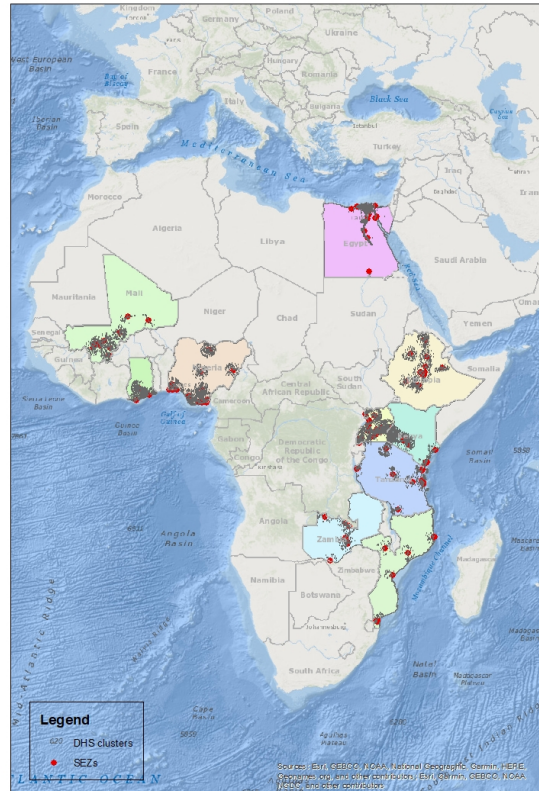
Kingdom
Germany
Poland
Ukraine
West European Basin
Bay of Biscay
France
Hungary
Romania
Iberian Basin
Spain
Italy
Black Sea
Turkey
Mediterranean Sea
Morocco
Algeria
Libya
Egypt
Iraq
Iran
Saudi Arabia
Red Sea
Mauritania
Mali
Niger
Chad
Sudan
Yemen
Senegal
Guinea
Nigeria
South Sudan
Ethiopia
Somalia
Sierra Leone Basin
Gulf of Guinea
Cameroon
Central African Republic
Guinea Basin
Gabon
Democratic Republic of the Congo
Somali Basin
Tanzania
Angola Basin
Angola
Zambia
Zimbabwe
Mozambique Channel
Mascarene Basin
Namibia
Botswana
Madagascar
South Africa
Natal Basin
Cape Basin
Mid-Atlantic Ridge
Legend
DHS clusters
SEZs
Sources: Esri, GEBCO, NOAA, National Geographic, Garmin, HERE, Geonames.org, and other contributors, Esri, Garmin, GEBCO, NOAA NGDC, and other contributors
LANTIC OCEAN